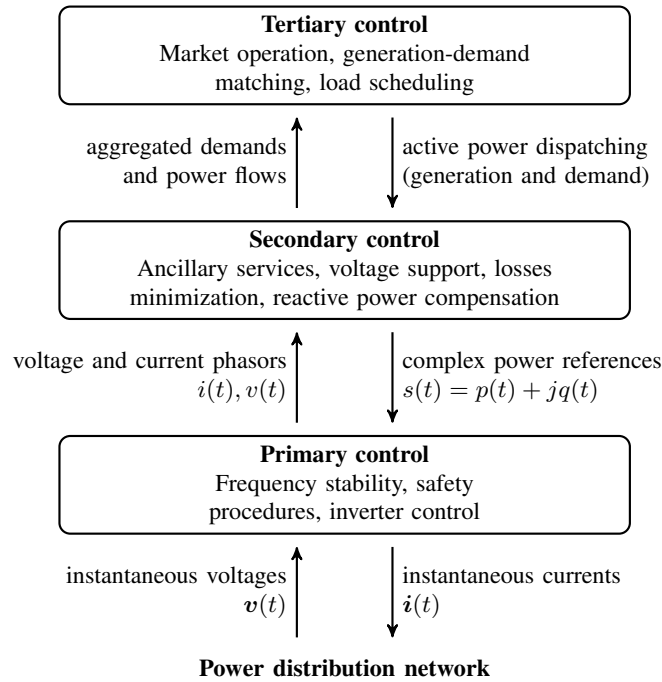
**Tertiary control**
Market operation, generation-demand matching, load scheduling

aggregated demands and power flows

active power dispatching (generation and demand)

**Secondary control**
Ancillary services, voltage support, losses minimization, reactive power compensation

voltage and current phasors $i(t), v(t)$

complex power references $s(t) = p(t) + jq(t)$

**Primary control**
Frequency stability, safety procedures, inverter control

instantaneous voltages $\boldsymbol{v}(t)$

instantaneous currents $\boldsymbol{i}(t)$

**Power distribution network**